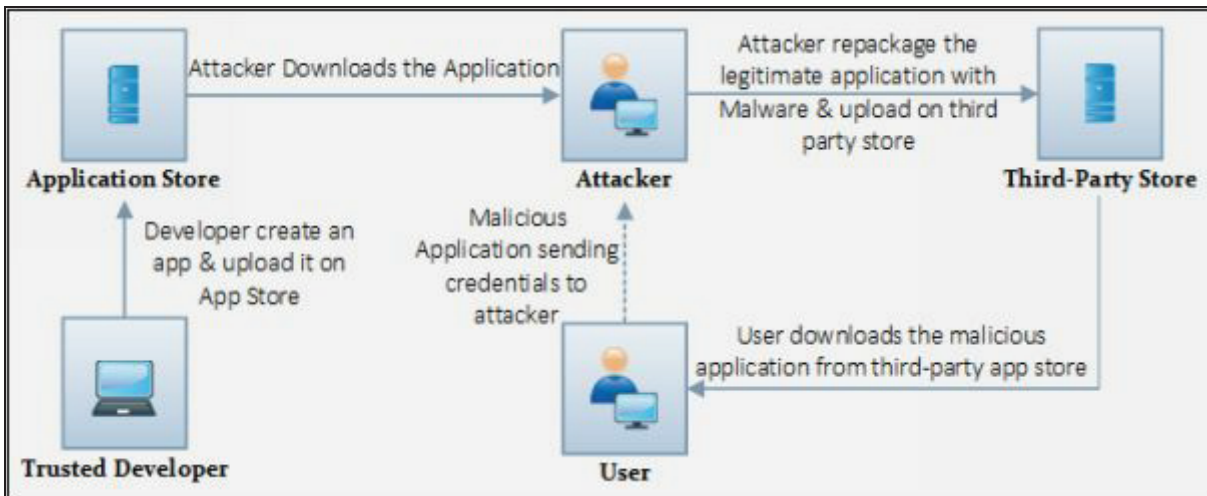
Attacker Downloads the Application

Attacker repackage the legitimate application with Malware & upload on third party store

Application Store

Attacker

Third-Party Store

Developer create an app & upload it on App Store

Malicious Application sending credentials to attacker

User downloads the malicious application from third-party app store

Trusted Developer

User